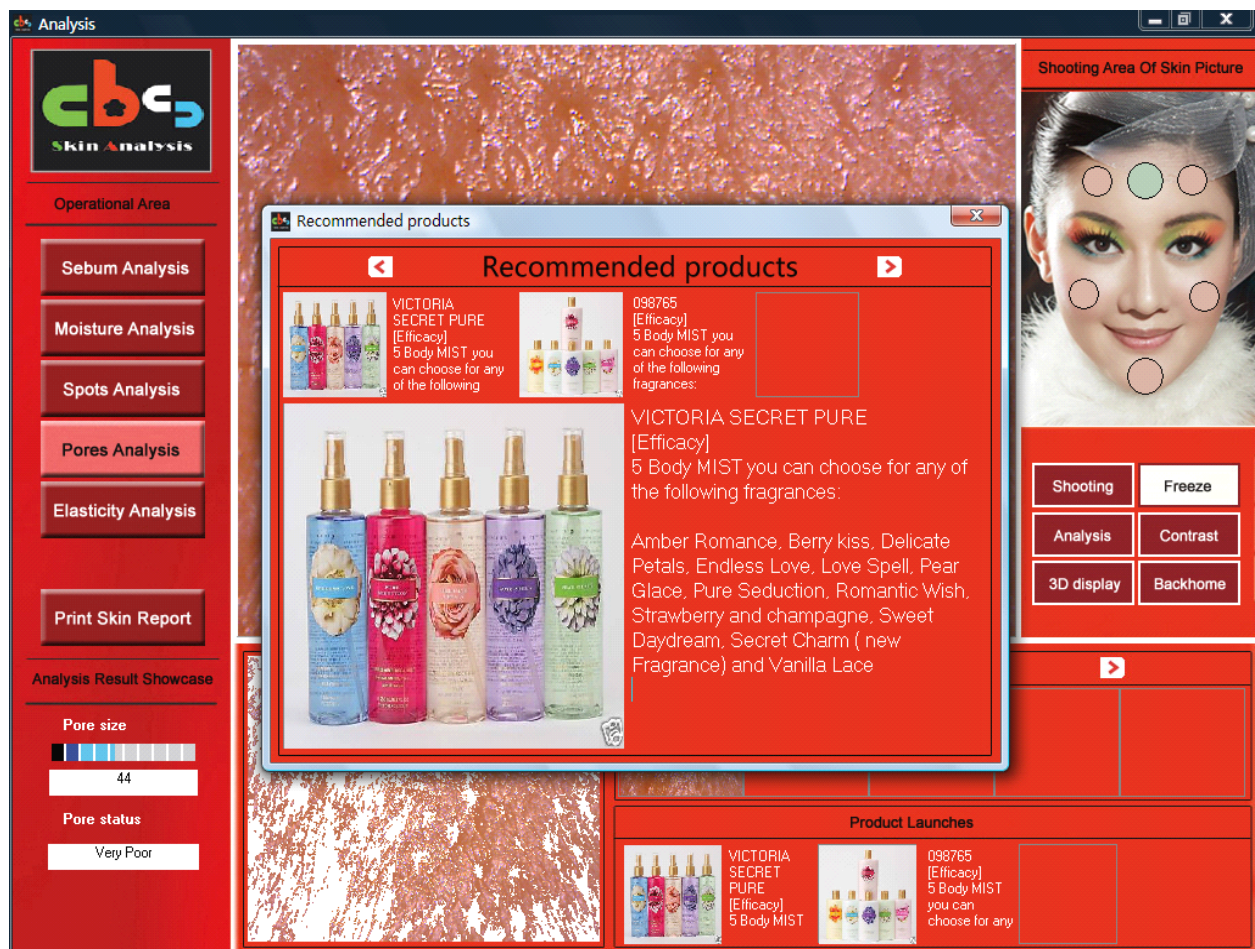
Analysis

Skin Analysis

Operational Area

Sebum Analysis

Moisture Analysis

Spots Analysis

Pores Analysis

Elasticity Analysis

Print Skin Report

Analysis Result Showcase

Pore size

44

Pore status

Very Poor

Recommended products

Recommended products

VICTORIA SECRET PURE [Efficacy] 5 Body MIST you can choose for any of the following

098765 [Efficacy] 5 Body MIST you can choose for any of the following fragrances:

VICTORIA SECRET PURE
[Efficacy]
5 Body MIST you can choose for any of the following fragrances:

Amber Romance, Berry kiss, Delicate Petals, Endless Love, Love Spell, Pear Glace, Pure Seduction, Romantic Wish, Strawberry and champagne, Sweet Daydream, Secret Charm ( new Fragrance) and Vanilla Lace

Shooting Area Of Skin Picture

Shooting

Freeze

Analysis

Contrast

3D display

Backhome

Product Launches

VICTORIA SECRET PURE [Efficacy] 5 Body MIST

098765 [Efficacy] 5 Body MIST you can choose for any